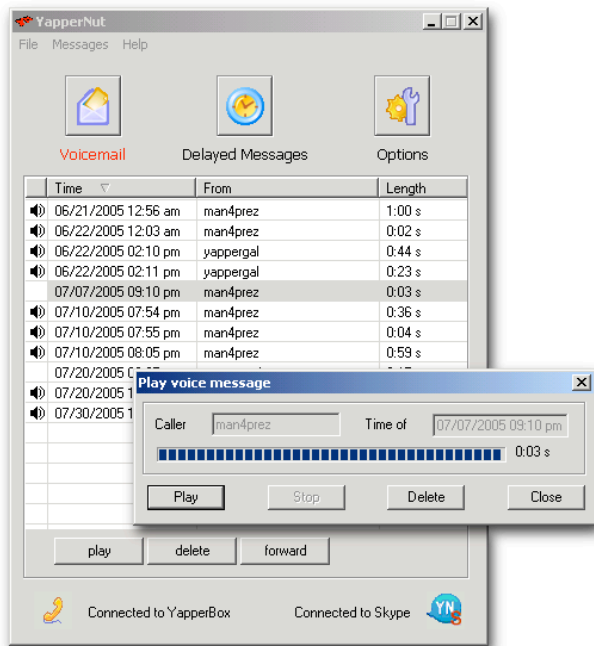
YapperNut

File Messages Help

Voicemail

Delayed Messages

Options

| Time | From | Length |
|---|---|---|
| 06/21/2005 12:56 am | man4prez | 1:00 s |
| 06/22/2005 12:03 am | man4prez | 0:02 s |
| 06/22/2005 02:10 pm | yappergal | 0:44 s |
| 06/22/2005 02:11 pm | yappergal | 0:23 s |
| 07/07/2005 09:10 pm | man4prez | 0:03 s |
| 07/10/2005 07:54 pm | man4prez | 0:36 s |
| 07/10/2005 07:55 pm | man4prez | 0:04 s |
| 07/10/2005 08:05 pm | man4prez | 0:59 s |
| 07/20/2005 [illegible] | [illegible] | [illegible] |
| 07/20/2005 1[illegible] | | |
| 07/30/2005 1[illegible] | | |

play delete forward

Connected to YapperBox

Connected to Skype

YN

Play voice message

Caller man4prez

Time of 07/07/2005 09:10 pm

0:03 s

Play Stop Delete Close